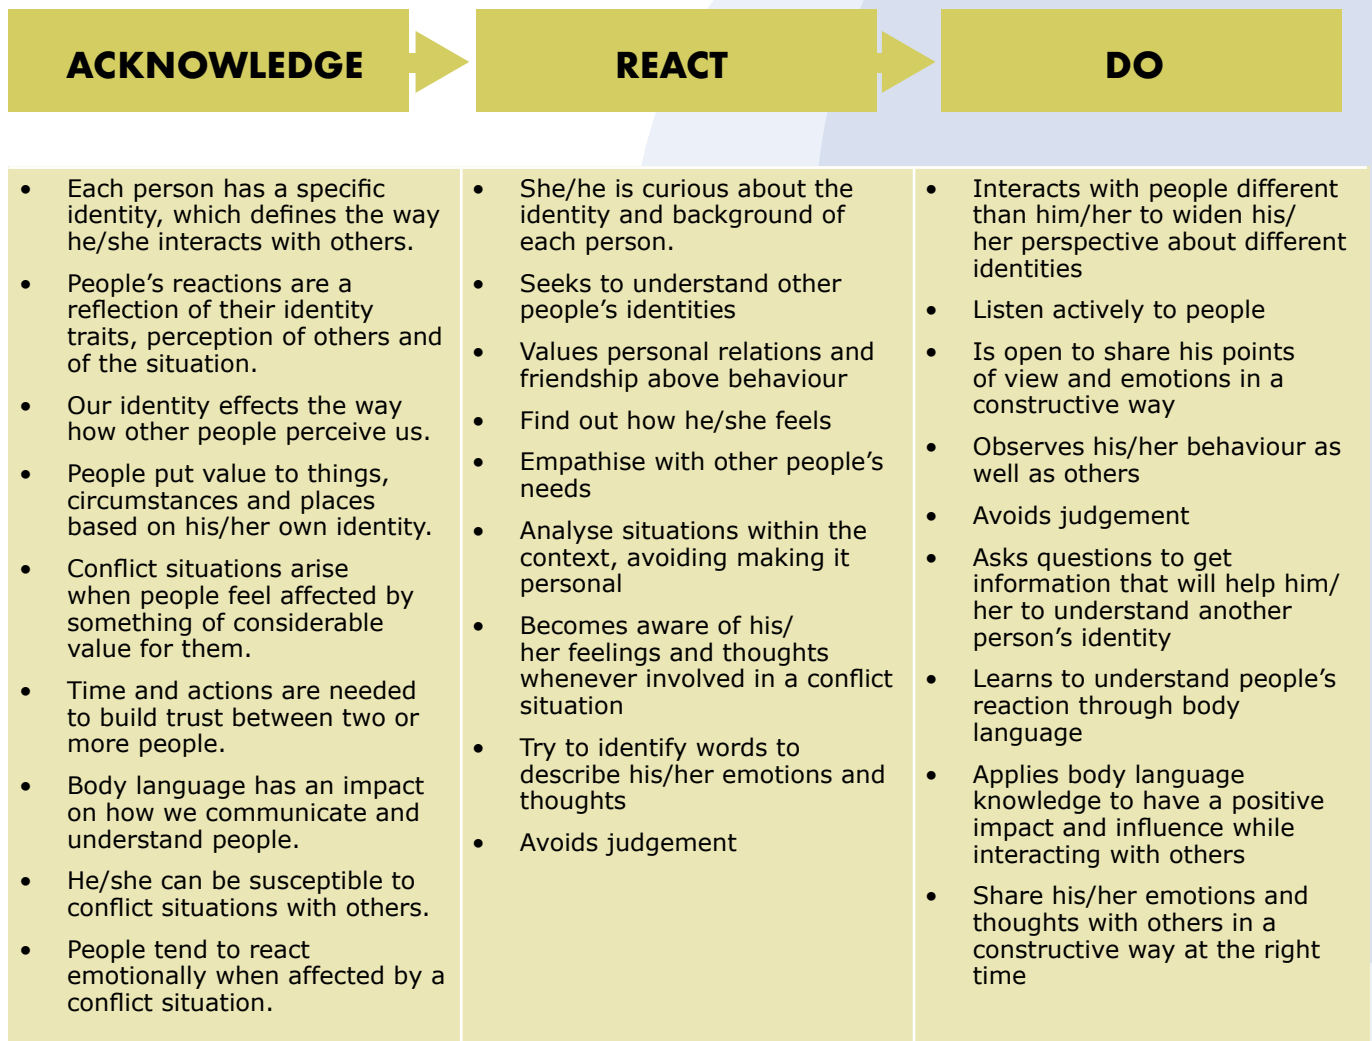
| ACKNOWLEDGE | REACT | DO |
|---|---|---|
| • Each person has a specific identity, which defines the way he/she interacts with others.<br>• People’s reactions are a reflection of their identity traits, perception of others and of the situation.<br>• Our identity effects the way how other people perceive us.<br>• People put value to things, circumstances and places based on his/her own identity.<br>• Conflict situations arise when people feel affected by something of considerable value for them.<br>• Time and actions are needed to build trust between two or more people.<br>• Body language has an impact on how we communicate and understand people.<br>• He/she can be susceptible to conflict situations with others.<br>• People tend to react emotionally when affected by a conflict situation. | • She/he is curious about the identity and background of each person.<br>• Seeks to understand other people’s identities<br>• Values personal relations and friendship above behaviour<br>• Find out how he/she feels<br>• Empathise with other people’s needs<br>• Analyse situations within the context, avoiding making it personal<br>• Becomes aware of his/her feelings and thoughts whenever involved in a conflict situation<br>• Try to identify words to describe his/her emotions and thoughts<br>• Avoids judgement | • Interacts with people different than him/her to widen his/her perspective about different identities<br>• Listen actively to people<br>• Is open to share his points of view and emotions in a constructive way<br>• Observes his/her behaviour as well as others<br>• Avoids judgement<br>• Asks questions to get information that will help him/her to understand another person’s identity<br>• Learns to understand people’s reaction through body language<br>• Applies body language knowledge to have a positive impact and influence while interacting with others<br>• Share his/her emotions and thoughts with others in a constructive way at the right time |